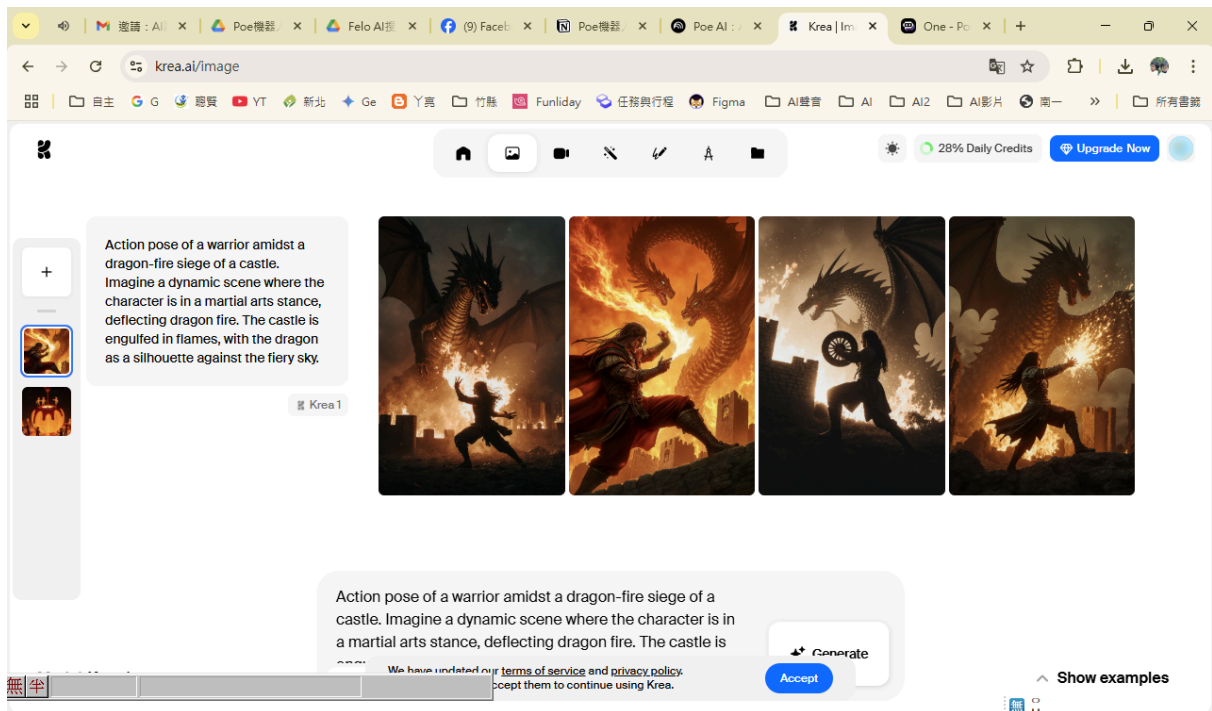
邀請：AI | Poe機器 | Felo AI搜 | (9) Faceb | Poe機器 | Poe AI：| Krea | Im | One - Po

krea.ai/image

自主 | G G | 翻譯 | YT | 新北 | Ge | 丫頁 | 竹縣 | Funliday | 任務與行程 | Figma | AI聲音 | AI | AI2 | AI影片 | 南一 | » | 所有書籤

28% Daily Credits | Upgrade Now

+

Action pose of a warrior amidst a dragon-fire siege of a castle. Imagine a dynamic scene where the character is in a martial arts stance, deflecting dragon fire. The castle is engulfed in flames, with the dragon as a silhouette against the fiery sky.

Krea 1

Action pose of a warrior amidst a dragon-fire siege of a castle. Imagine a dynamic scene where the character is in a martial arts stance, deflecting dragon fire. The castle is

Generate

We have updated our terms of service and privacy policy. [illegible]ccept them to continue using Krea.

Accept

Show examples

無 半